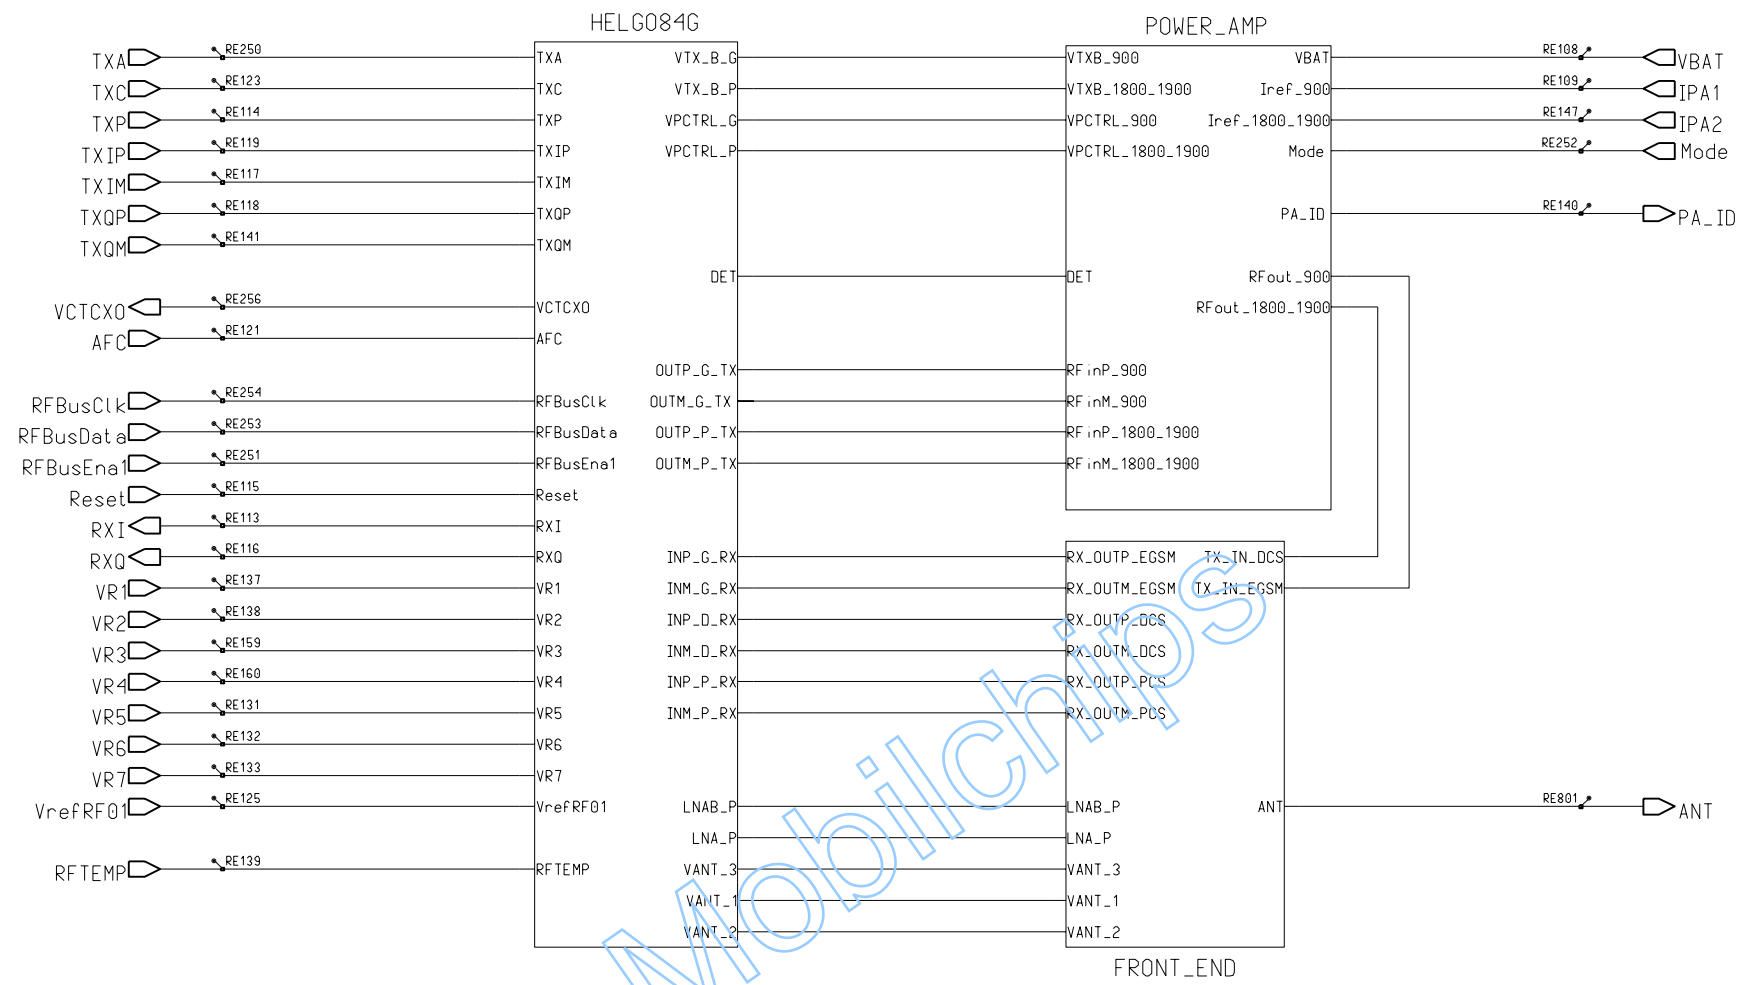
HELG084G

POWER_AMP

TXA RE250 TXA VTX_B_G VTXB_900 VBAT RE108 VBAT
TXC RE123 TXC VTX_B_P VTXB_1800_1900 Iref_900 RE109 IPA1
TXP RE114 TXP VPCTRL_G VPCTRL_900 Iref_1800_1900 RE147 IPA2
TXIP RE119 TXIP VPCTRL_P VPCTRL_1800_1900 Mode RE252 Mode
TXIM RE117 TXIM
TXQP RE118 TXQP PA_ID RE140 PA_ID
TXQM RE141 TXQM
DET DET RFout_900
VCTCXO RE256 VCTCXO RFout_1800_1900
AFC RE121 AFC
OUTP_G_TX RFinP_900
RFBusClk RE254 RFBusClk OUTM_G_TX RFinM_900
RFBusData RE253 RFBusData OUTP_P_TX RFinP_1800_1900
RFBusEna1 RE251 RFBusEna1 OUTM_P_TX RFinM_1800_1900
Reset RE115 Reset
RXI RE113 RXI
RXQ RE116 RXQ INP_G_RX RX_OUTP_EGSM TX_IN_DCS
VR1 RE137 VR1 INM_G_RX RX_OUTM_EGSM TX_IN_EGSM
VR2 RE138 VR2 INP_D_RX RX_OUTP_DCS
VR3 RE159 VR3 INM_D_RX RX_OUTM_DCS
VR4 RE160 VR4 INP_P_RX RX_OUTP_PCS
VR5 RE131 VR5 INM_P_RX RX_OUTM_PCS
VR6 RE132 VR6
VR7 RE133 VR7
VrefRF01 RE125 VrefRF01 LNAB_P LNAB_P ANT RE801 ANT
LNA_P LNA_P
RFTEMP RE139 RFTEMP VANT_3 VANT_3
VANT_1 VANT_1
VANT_2 VANT_2

FRONT_END

Mobilchips